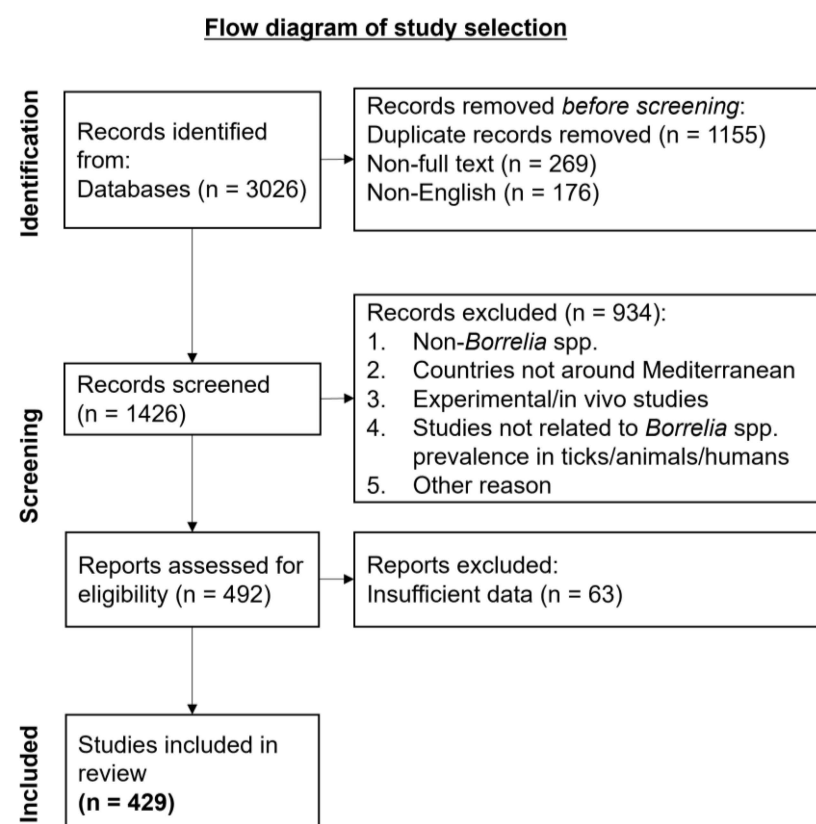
Flow diagram of study selection

Identification

Records identified from: Databases (n = 3026)

Records removed before screening:
Duplicate records removed (n = 1155)
Non-full text (n = 269)
Non-English (n = 176)

Screening

Records screened (n = 1426)

Records excluded (n = 934):
1. Non-Borrelia spp.
2. Countries not around Mediterranean
3. Experimental/in vivo studies
4. Studies not related to Borrelia spp. prevalence in ticks/animals/humans
5. Other reason

Reports assessed for eligibility (n = 492)

Reports excluded:
Insufficient data (n = 63)

Included

Studies included in review
(n = 429)